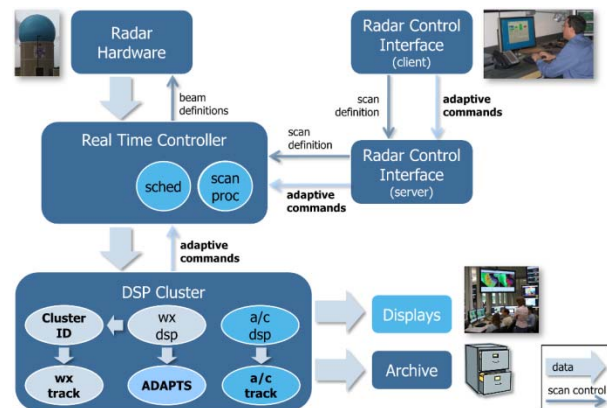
Radar Hardware

beam definitions

Radar Control Interface
(client)

scan definition

adaptive commands

Real Time Controller

scan definition

sched

scan proc

Radar Control Interface
(server)

adaptive commands

adaptive commands

DSP Cluster

Cluster ID

wx dsp

a/c dsp

wx track

ADAPTS

a/c track

Displays

Archive

data

scan control